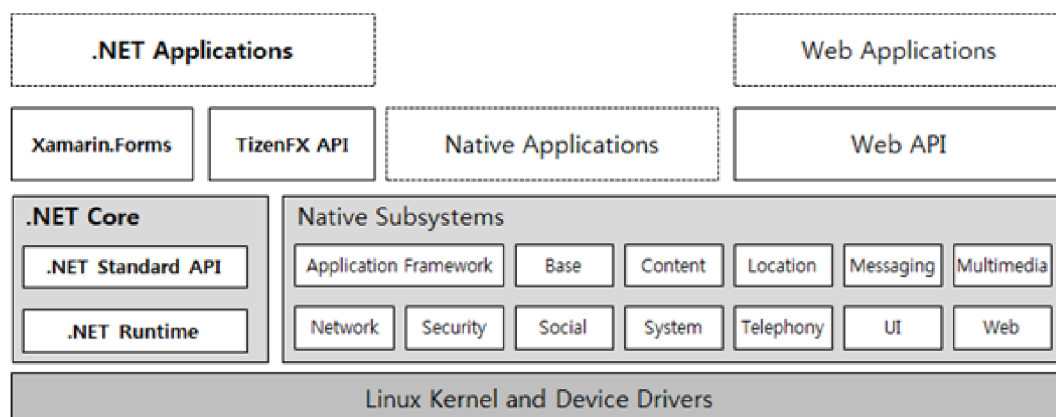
.NET Applications

Web Applications

Xamarin.Forms

TizenFX API

Native Applications

Web API

.NET Core

.NET Standard API

.NET Runtime

Native Subsystems

Application Framework

Base

Content

Location

Messaging

Multimedia

Network

Security

Social

System

Telephony

UI

Web

Linux Kernel and Device Drivers